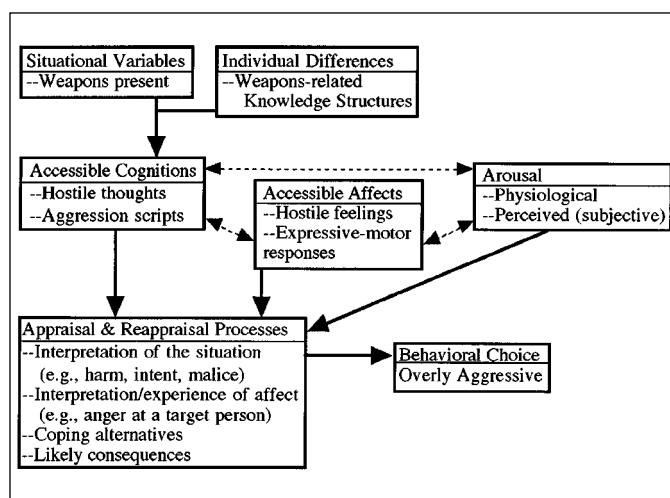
Situational Variables
--Weapons present

Individual Differences
--Weapons-related Knowledge Structures

Accessible Cognitions
--Hostile thoughts
--Aggression scripts

Accessible Affects
--Hostile feelings
--Expressive-motor responses

Arousal
--Physiological
--Perceived (subjective)

Appraisal & Reappraisal Processes
--Interpretation of the situation (e.g., harm, intent, malice)
--Interpretation/experience of affect (e.g., anger at a target person)
--Coping alternatives
--Likely consequences

Behavioral Choice
Overly Aggressive